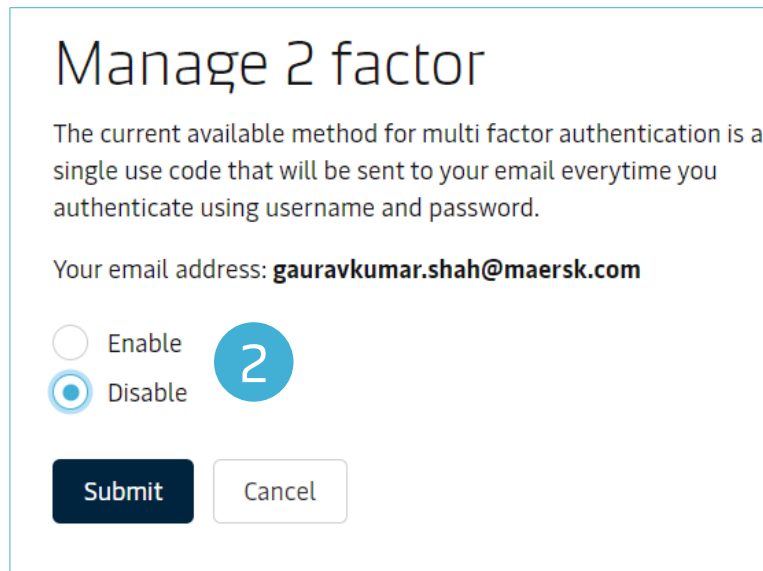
Manage 2 factor

The current available method for multi factor authentication is a single use code that will be sent to your email everytime you authenticate using username and password.

Your email address: **gauravkumar.shah@maersk.com**

Enable

Disable

2

Submit

Cancel